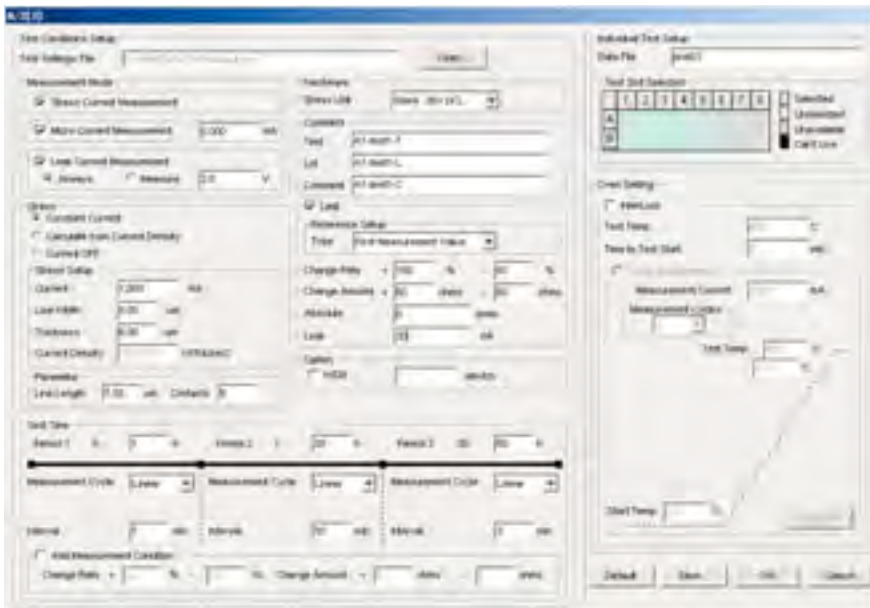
Test Conditions Setup
Test Settings File
Open...

Measurement Mode
Stress Current Measurement
Micro Current Measurement 0.000 mA
Leak Current Measurement
Always Measure 0.0 V

Stress
Constant Current
Calculate from Current Density
Current OFF
Stress Setup
Current 1.000 mA
Line Width 0.00 um
Thickness 0.00 um
Current Density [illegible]
Parameter
Line Length 7.00 um Contacts 8

Hardware
Stress Unit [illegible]
Comment
Test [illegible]
Lot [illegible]
Comment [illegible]
Leak
Reference Setup
Type First Measurement Value
Change Ratio + 100 % - 50 %
Change Amount + 50 ohms - 50 ohms
Absolute 0 ohms
Leak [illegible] nA
Option
HSM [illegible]

Unit Time
Period 1 0 - 3 h Period 2 3 - 20 h Period 3 20 - 50 h
Measurement Cycle Linear Measurement Cycle Linear Measurement Cycle Linear
Interval 1 min Interval 10 min Interval 1 min
Add Measurement Condition
Change Ratio + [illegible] % - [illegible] % Change Amount + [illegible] ohms - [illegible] ohms

Individual Test Setup
Data File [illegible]
Test Slot Selection
1 2 3 4 5 6 7 8
A
B
Selected
Unselected
Unavailable
Can't Use

Oven Setting
InterLock
Test Temp. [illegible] C
Time to Test Start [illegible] min
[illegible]
Measurement Current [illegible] mA
Measurement Cycles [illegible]
Test Temp. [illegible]
Start Temp. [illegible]

Default Save... OK Cancel